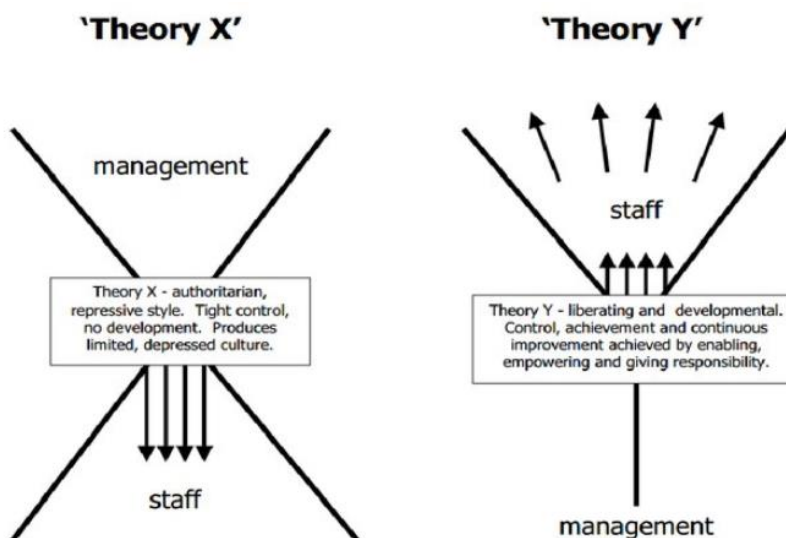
'Theory X'

management

Theory X - authoritarian, repressive style. Tight control, no development. Produces limited, depressed culture.

staff

'Theory Y'

staff

Theory Y - liberating and developmental. Control, achievement and continuous improvement achieved by enabling, empowering and giving responsibility.

management